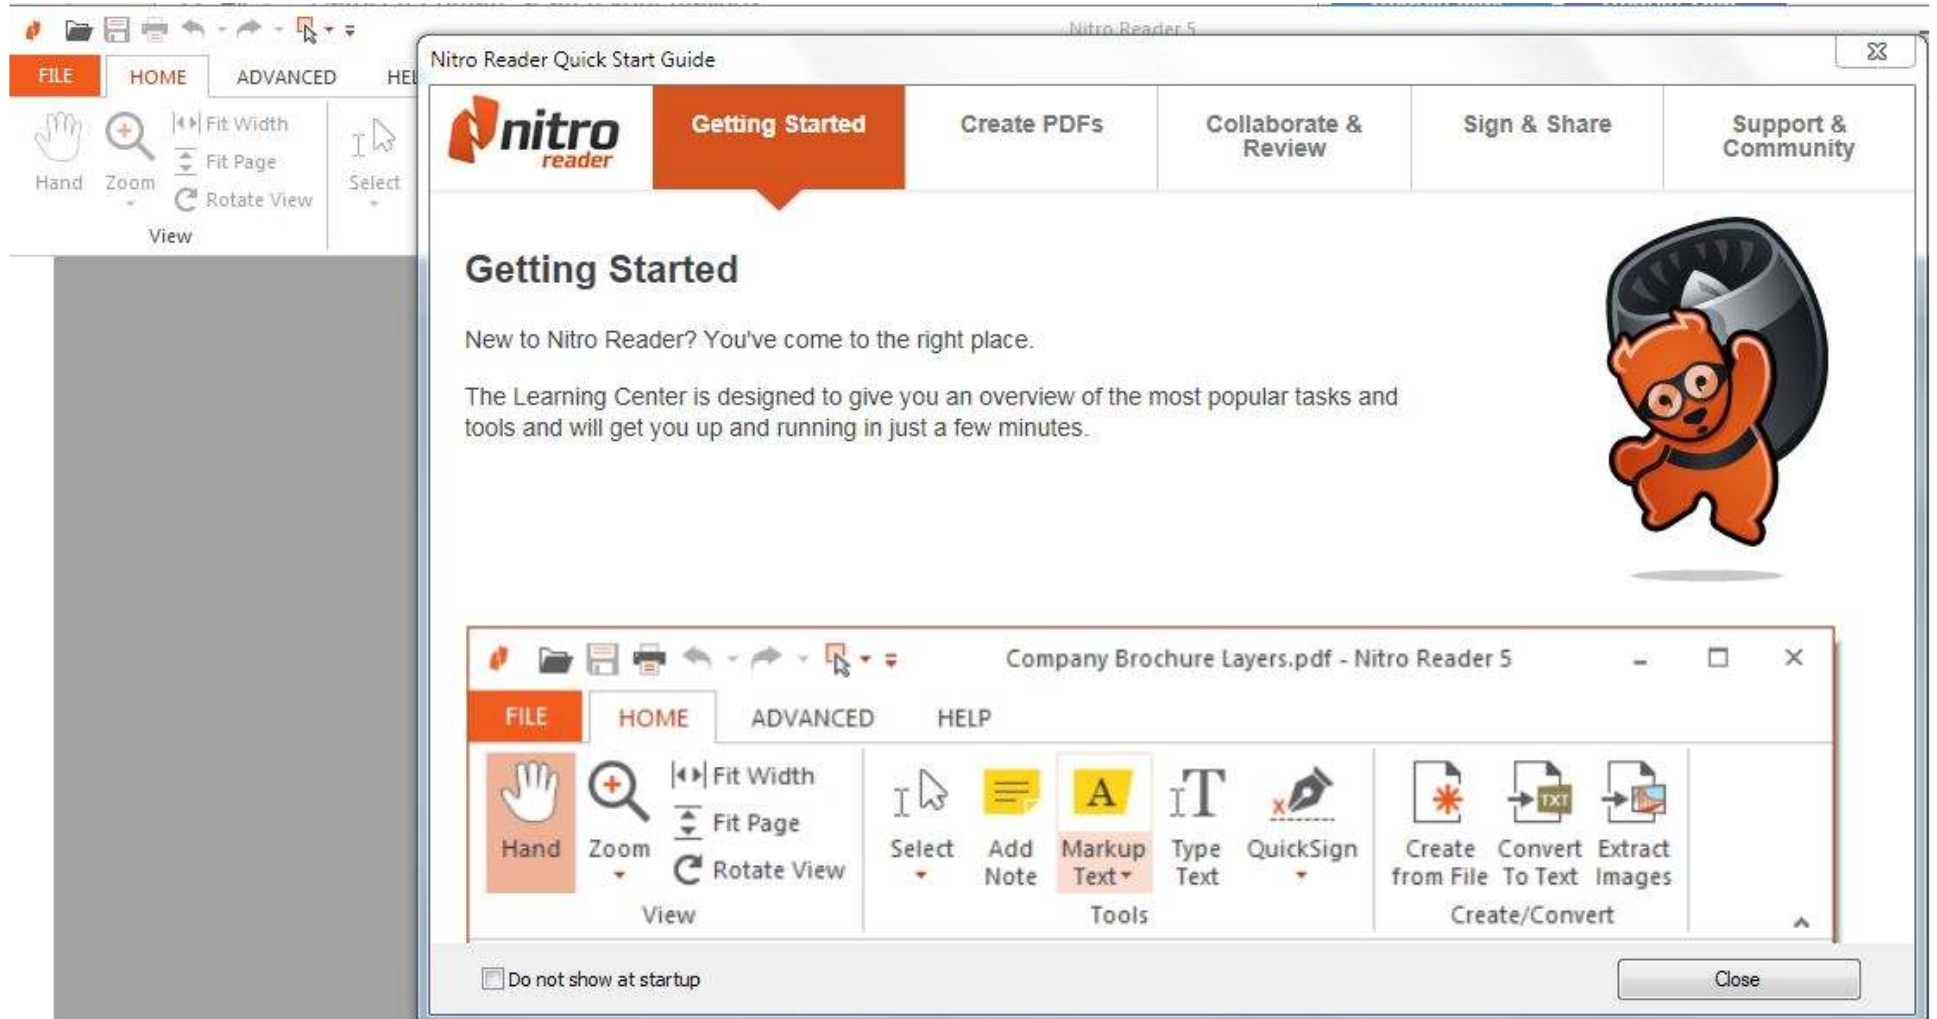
Nitro Reader 5

FILE HOME ADVANCED HEL

Hand Zoom Fit Width Fit Page Rotate View Select

View

Nitro Reader Quick Start Guide

nitro reader

Getting Started | Create PDFs | Collaborate & Review | Sign & Share | Support & Community

Getting Started

New to Nitro Reader? You've come to the right place.

The Learning Center is designed to give you an overview of the most popular tasks and tools and will get you up and running in just a few minutes.

Company Brochure Layers.pdf - Nitro Reader 5

FILE HOME ADVANCED HELP

Hand Zoom Fit Width Fit Page Rotate View

View

Select Add Note Markup Text Type Text QuickSign

Tools

Create from File Convert To Text Extract Images

Create/Convert

Do not show at startup

Close